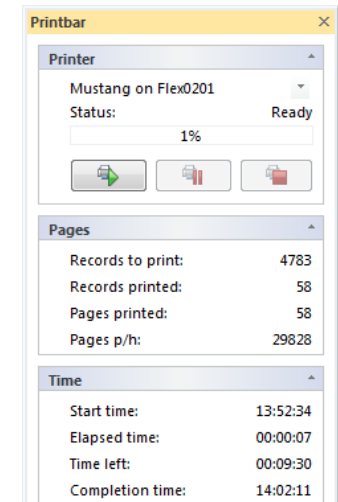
Printbar ×

Printer

Mustang on Flex0201

Status: Ready

1%

Pages

Records to print: 4783

Records printed: 58

Pages printed: 58

Pages p/h: 29828

Time

Start time: 13:52:34

Elapsed time: 00:00:07

Time left: 00:09:30

Completion time: 14:02:11